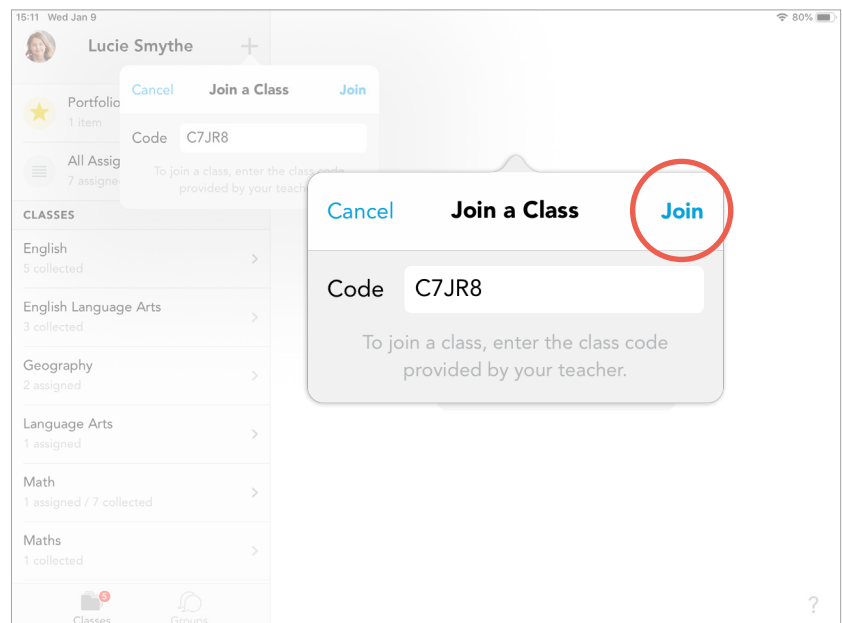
15:11 Wed Jan 9

80%

Lucie Smythe

+

Cancel Join a Class Join

Code C7JR8

To join a class, enter the class code provided by your teacher.

Portfolio
1 item

All Assig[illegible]
7 assigne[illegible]

CLASSES

English
5 collected

English Language Arts
3 collected

Geography
2 assigned

Language Arts
1 assigned

Math
1 assigned / 7 collected

Maths
1 collected

5
Classes Groups

Cancel Join a Class Join

Code C7JR8

To join a class, enter the class code provided by your teacher.

?